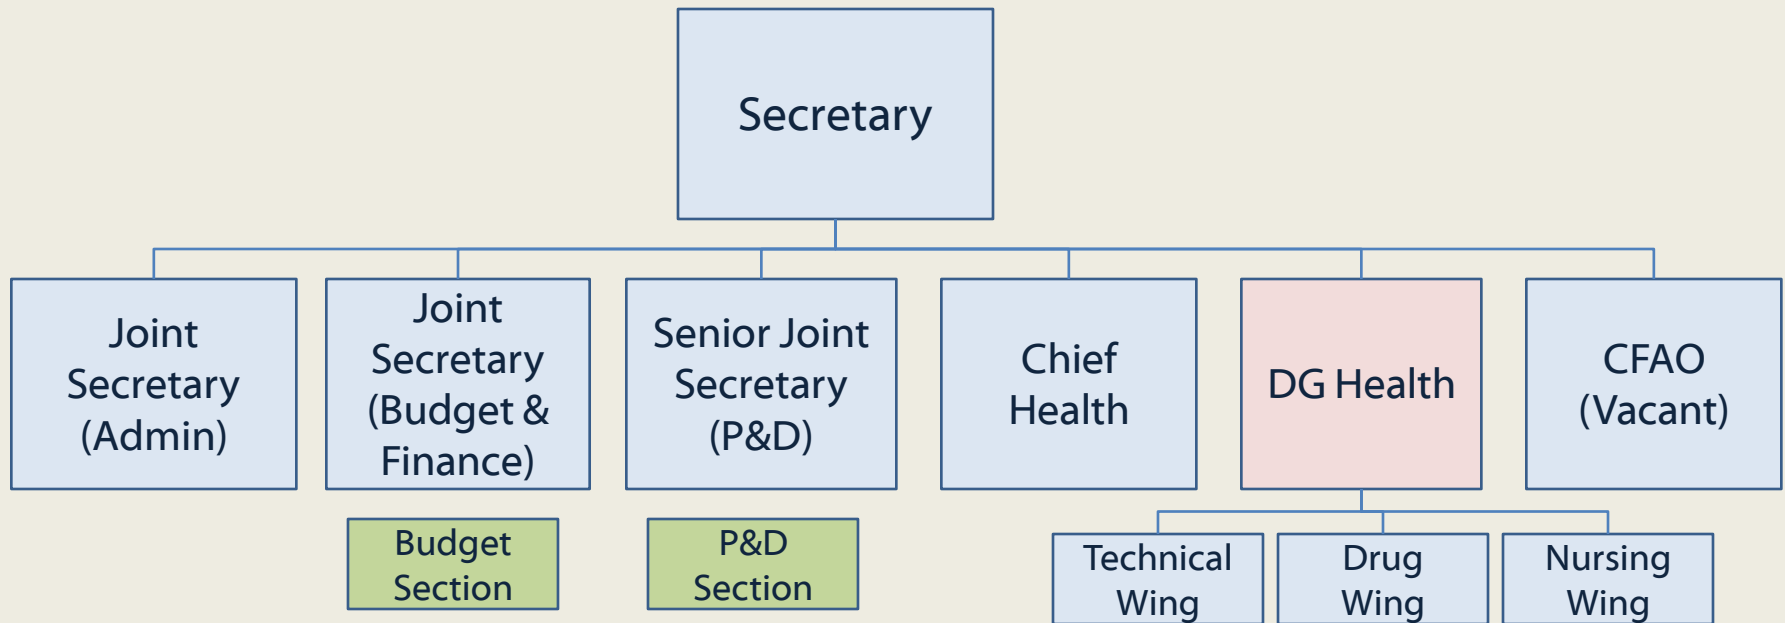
Secretary

Joint Secretary (Admin)

Joint Secretary (Budget & Finance)

Senior Joint Secretary (P&D)

Chief Health

DG Health

CFAO (Vacant)

Budget Section

P&D Section

Technical Wing

Drug Wing

Nursing Wing